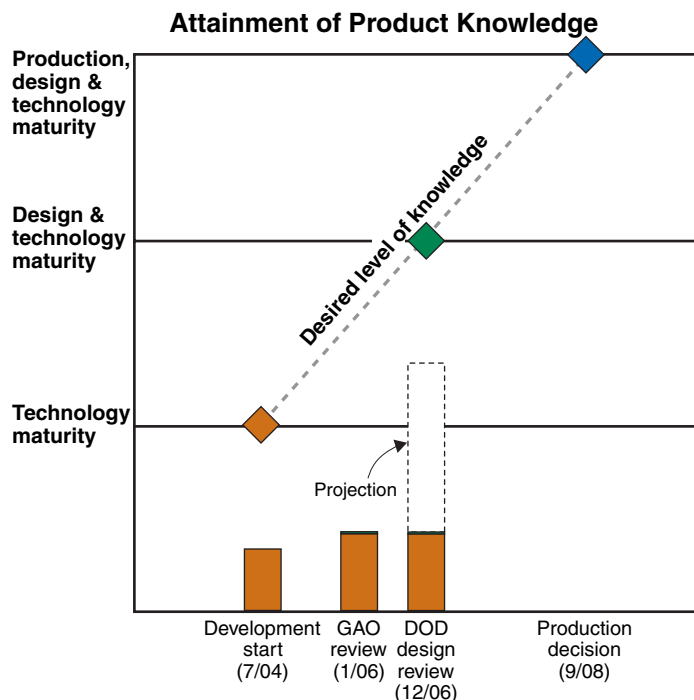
Attainment of Product Knowledge

Production, design & technology maturity

Design & technology maturity

Technology maturity

Desired level of knowledge

Projection

Development start (7/04)

GAO review (1/06)

DOD design review (12/06)

Production decision (9/08)